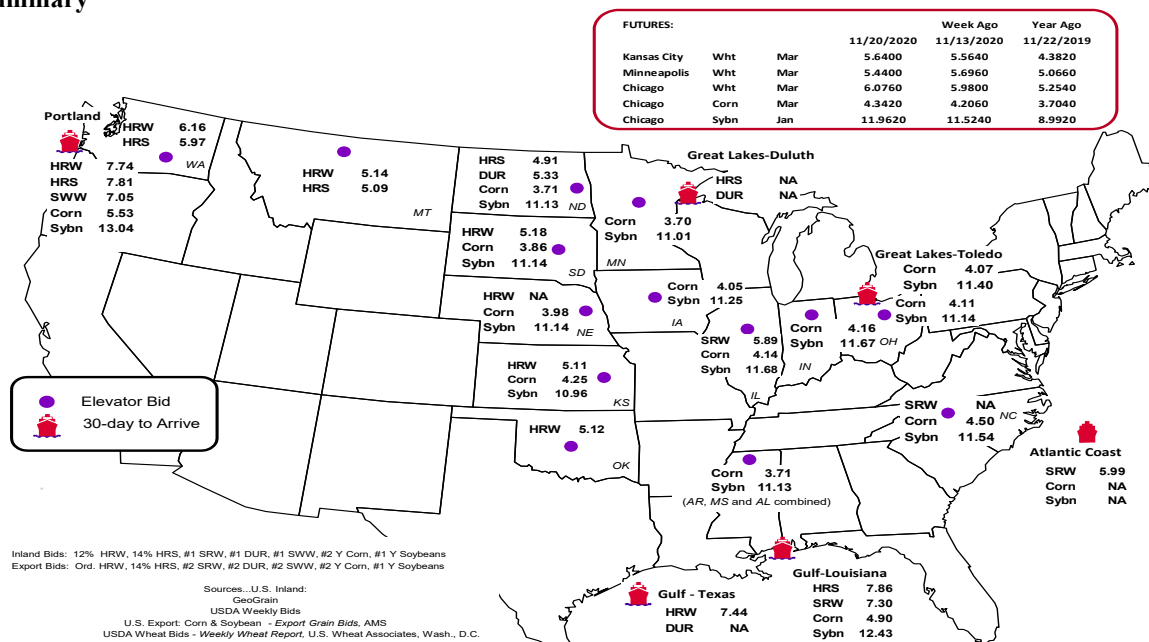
ummary

| FUTURES: | | | 11/20/2020 | Week Ago 11/13/2020 | Year Ago 11/22/2019 |
|---|---|---|---|---|---|
| Kansas City | Wht | Mar | 5.6400 | 5.5640 | 4.3820 |
| Minneapolis | Wht | Mar | 5.4400 | 5.6960 | 5.0660 |
| Chicago | Wht | Mar | 6.0760 | 5.9800 | 5.2540 |
| Chicago | Corn | Mar | 4.3420 | 4.2060 | 3.7040 |
| Chicago | Sybn | Jan | 11.9620 | 11.5240 | 8.9920 |

Portland
HRW 6.16
HRS 5.97
WA
HRW 7.74
HRS 7.81
SWW 7.05
Corn 5.53
Sybn 13.04

HRW 5.14
HRS 5.09
MT

HRS 4.91
DUR 5.33
Corn 3.71
Sybn 11.13
ND

Great Lakes-Duluth
HRS NA
DUR NA

Corn 3.70
Sybn 11.01
MN

HRW 5.18
Corn 3.86
Sybn 11.14
SD

HRW NA
Corn 3.98
Sybn 11.14
NE

Corn 4.05
Sybn 11.25
IA

Great Lakes-Toledo
Corn 4.07
Sybn 11.40

Corn 4.11
Sybn 11.14

SRW 5.89
Corn 4.14
Sybn 11.68
IL

Corn 4.16
Sybn 11.67
OH
IN

HRW 5.11
Corn 4.25
Sybn 10.96
KS

Elevator Bid
30-day to Arrive

HRW 5.12
OK

SRW NA
Corn 4.50
Sybn 11.54
NC

Atlantic Coast
SRW 5.99
Corn NA
Sybn NA

Corn 3.71
Sybn 11.13
(AR, MS and AL combined)

Inland Bids: 12% HRW, 14% HRS, #1 SRW, #1 DUR, #1 SWW, #2 Y Corn, #1 Y Soybeans
Export Bids: Ord. HRW, 14% HRS, #2 SRW, #2 DUR, #2 SWW, #2 Y Corn, #1 Y Soybeans

Sources...U.S. Inland:
GeoGrain
USDA Weekly Bids
U.S. Export: Corn & Soybean - Export Grain Bids, AMS
USDA Wheat Bids - Weekly Wheat Report, U.S. Wheat Associates, Wash., D.C.

Gulf - Texas
HRW 7.44
DUR NA

Gulf-Louisiana
HRS 7.86
SRW 7.30
Corn 4.90
Sybn 12.43